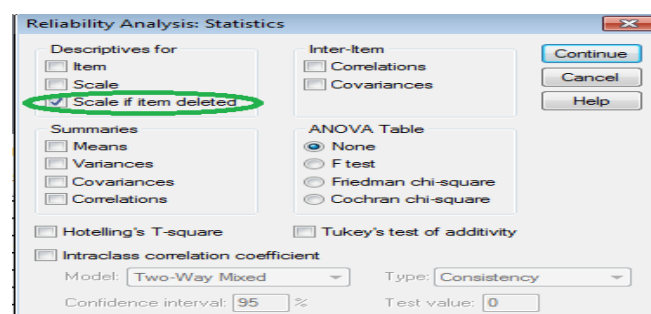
Reliability Analysis: Statistics

Descriptives for
Item
Scale
Scale if item deleted

Inter-Item
Correlations
Covariances

Continue
Cancel
Help

Summaries
Means
Variances
Covariances
Correlations

ANOVA Table
None
F test
Friedman chi-square
Cochran chi-square

Hotelling's T-square
Tukey's test of additivity

Intraclass correlation coefficient
Model: Two-Way Mixed
Type: Consistency
Confidence interval: 95 %
Test value: 0